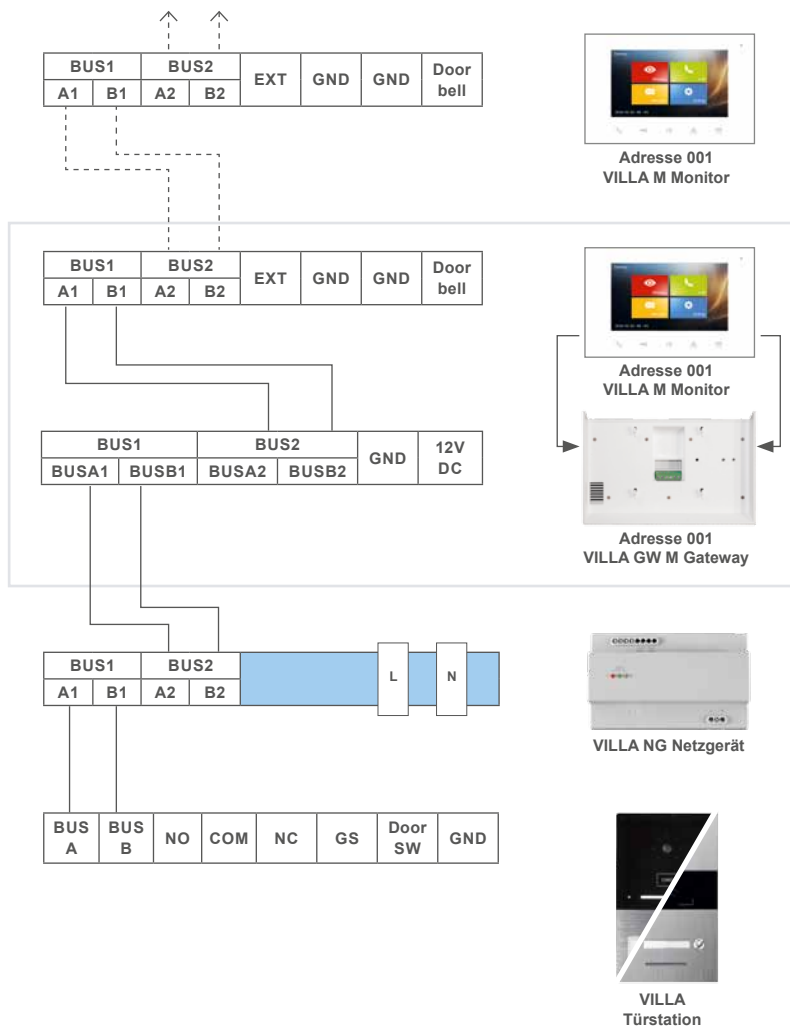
| BUS1 | | BUS2 | | EXT | GND | GND | Door bell |
|---|---|---|---|---|---|---|---|
| A1 | B1 | A2 | B2 | | | | |

Adresse 001
VILLA M Monitor

| BUS1 | | BUS2 | | EXT | GND | GND | Door bell |
|---|---|---|---|---|---|---|---|
| A1 | B1 | A2 | B2 | | | | |

Adresse 001
VILLA M Monitor

| BUS1 | | BUS2 | | GND | 12V DC |
|---|---|---|---|---|---|
| BUSA1 | BUSB1 | BUSA2 | BUSB2 | | |

Adresse 001
VILLA GW M Gateway

| BUS1 | | BUS2 | |
|---|---|---|---|
| A1 | B1 | A2 | B2 |

L

N

VILLA NG Netzgerät

| BUS A | BUS B | NO | COM | NC | GS | Door SW | GND |
|---|---|---|---|---|---|---|---|

VILLA
Türstation